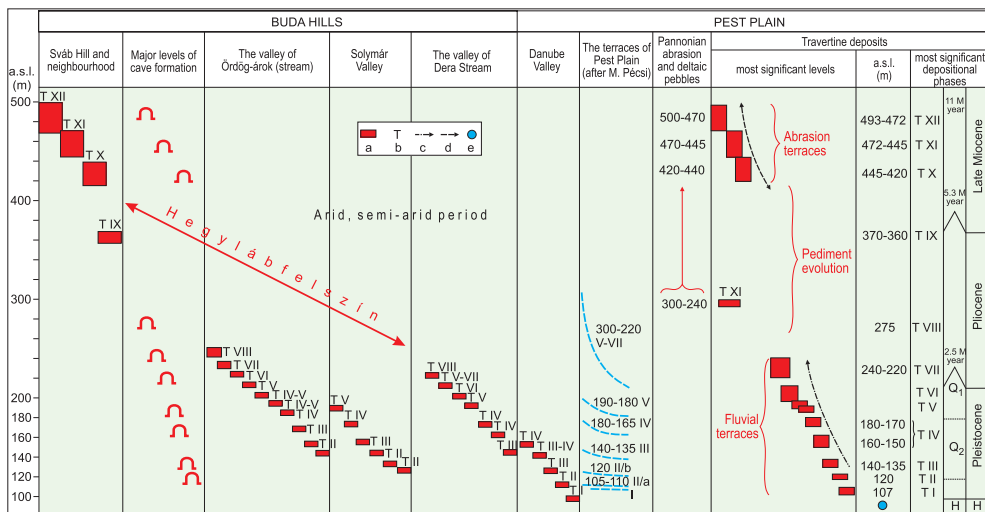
| BUDA HILLS | | | | | PEST PLAIN | | | | | |
|---|---|---|---|---|---|---|---|---|---|---|
| Sváb Hill and neighbourhood | Major levels of cave formation | The valley of Ördög-árok (stream) | Solymár Valley | The valley of Dera Stream | Danube Valley | The terraces of Pest Plain (after M. Pécsi) | Pannonian abrasion and deltaic pebbles | Travertine deposits most significant levels | a.s.l. (m) | most significant depositional phases |

a.s.l. (m)

500
400
300
200
180
160
140
120
100

T XII
T XI
T X
T IX

T
a b c d e

Arid, semi-arid period

H e g y l á b f e l s z í n

T VIII
T VII
T VI
T V
T IV-V
T IV
T III
T II

T V
T IV
T III
T II
T II

T VIII
T V-VII
T VI
T V
T IV
T III

T IV
T III-IV
T III
T II
T I

300-220 V-VII
190-180 V
180-165 IV
140-135 III
120 II/b
105-110 II/a
I

500-470
470-445
420-440
300-240

Abrasion terraces
Pediment evolution
Fluvial terraces
T XI

493-472 T XII
472-445 T XI
445-420 T X
370-360 T IX
275 T VIII
240-220 T VII
T VI
T V
180-170
160-150 T IV
140-135 T III
120 T II
107 T I

11 M year
5.3 M year
2.5 M year
Late Miocene
Pliocene
Pleistocene
$Q_1$
$Q_2$
H
H